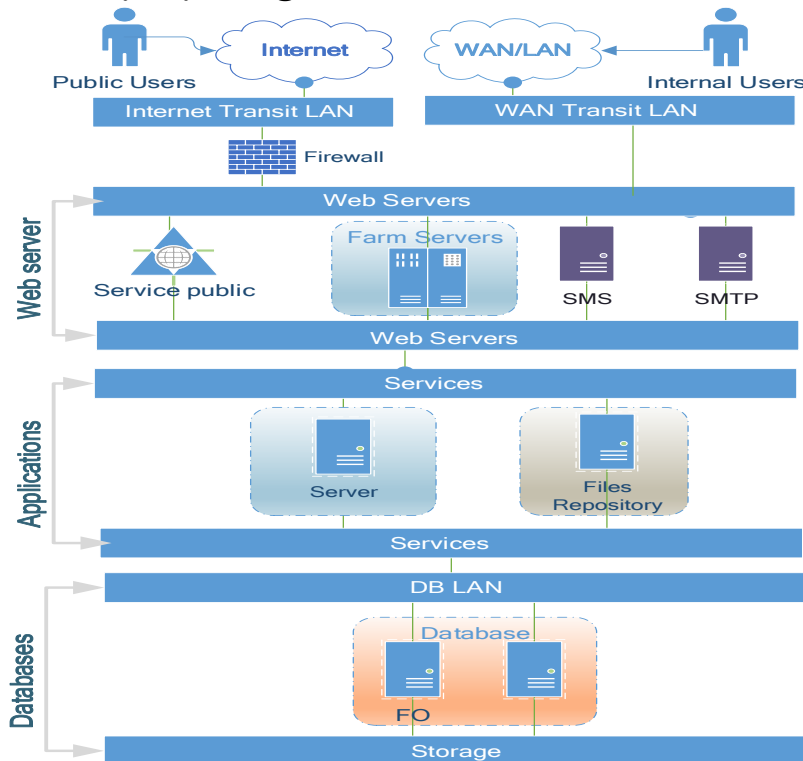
Internet

WAN/LAN

Public Users

Internal Users

Internet Transit LAN

WAN Transit LAN

Firewall

Web Servers

Web server

Farm Servers

Service public

SMS

SMTP

Web Servers

Services

Applications

Server

Files Repository

Services

DB LAN

Databases

Database

FO

Storage